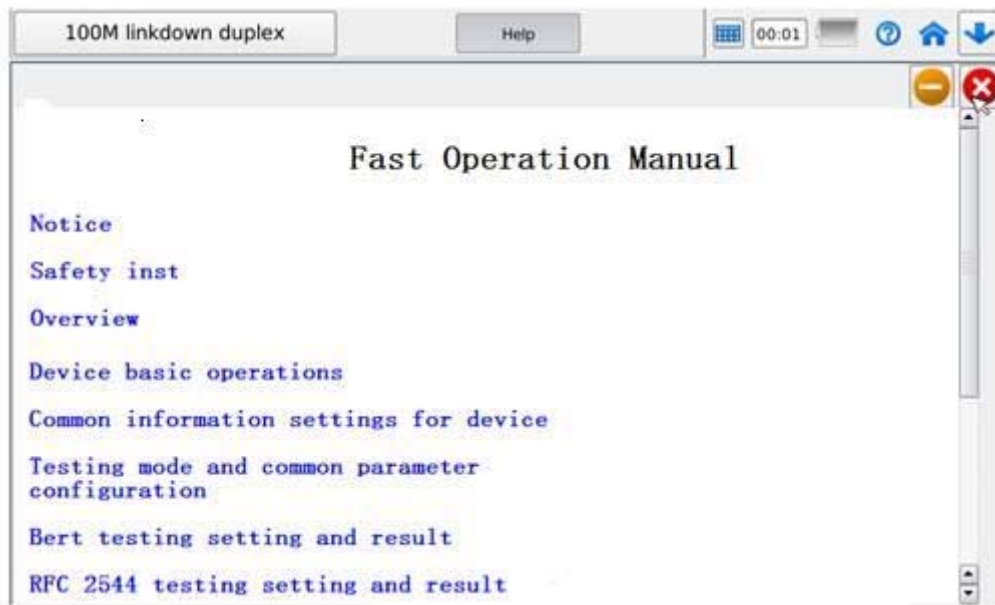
100M linkdown duplex

Help

00:01

Fast Operation Manual

Notice

Safety inst

Overview

Device basic operations

Common information settings for device

Testing mode and common parameter configuration

Bert testing setting and result

RFC 2544 testing setting and result